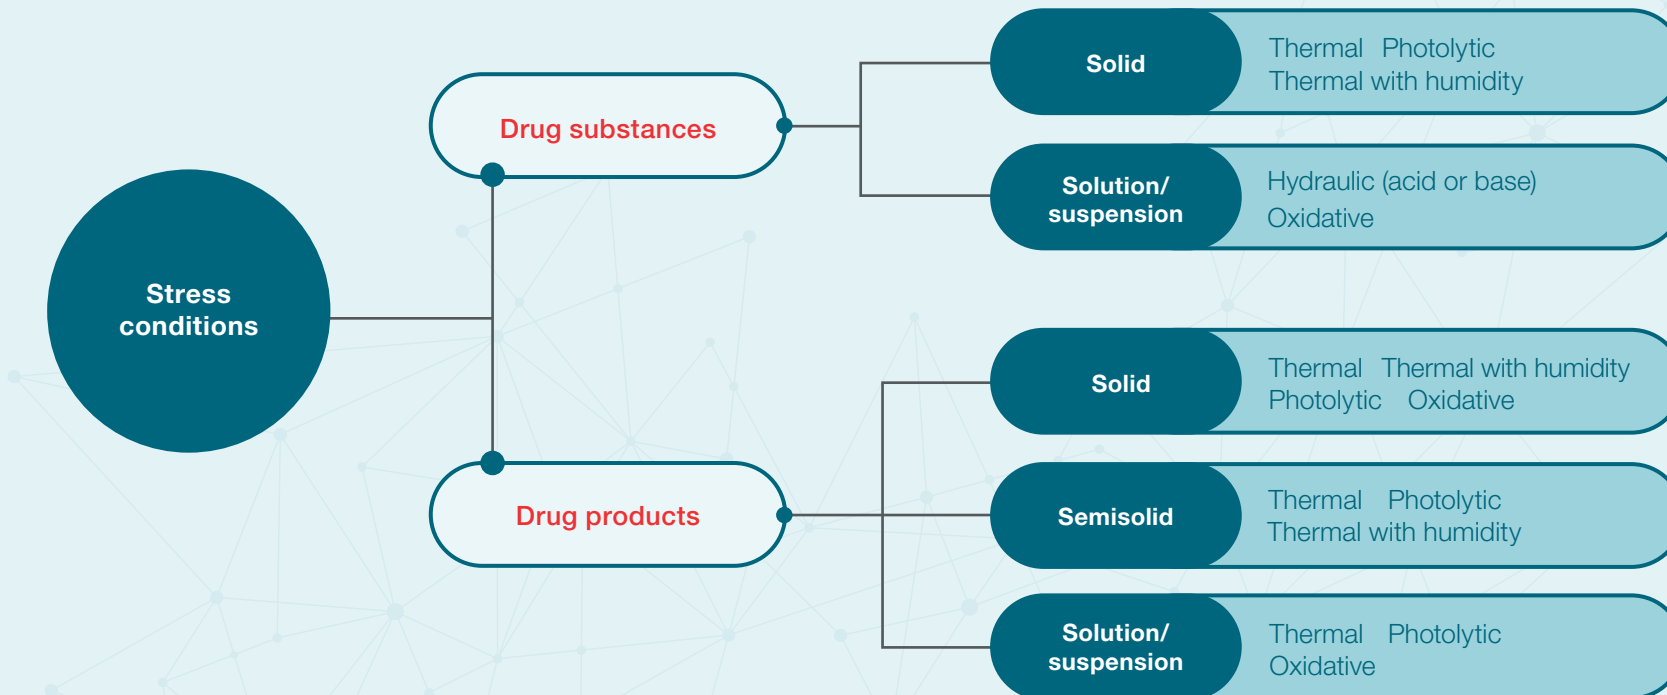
Stress conditions

Drug substances

Solid

Thermal Photolytic
Thermal with humidity

Solution/ suspension

Hydraulic (acid or base)
Oxidative

Drug products

Solid

Thermal Thermal with humidity
Photolytic Oxidative

Semisolid

Thermal Photolytic
Thermal with humidity

Solution/ suspension

Thermal Photolytic
Oxidative